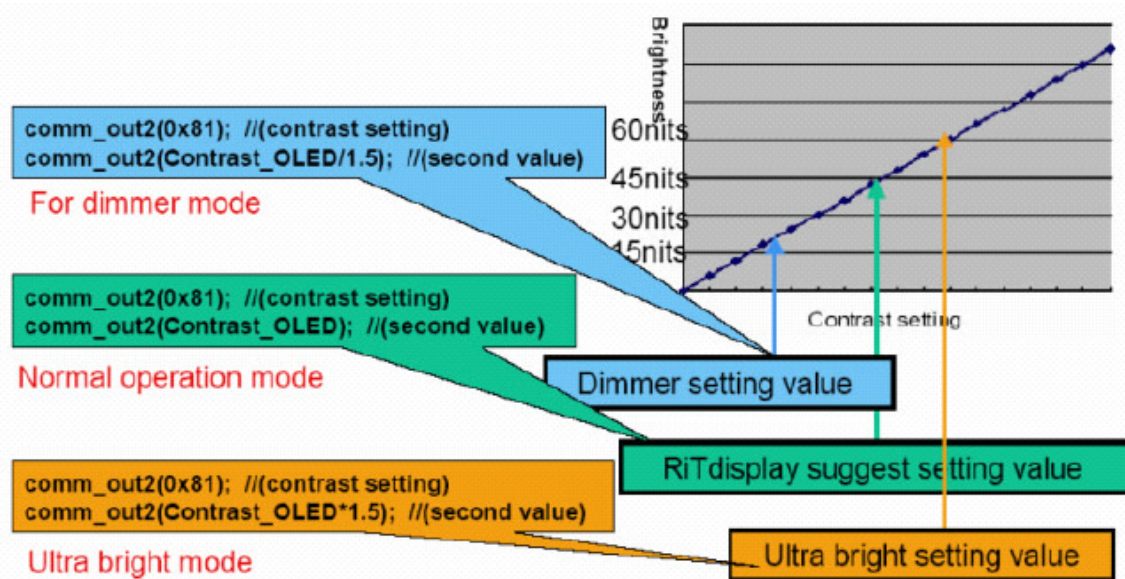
comm_out2(0x81); //(contrast setting)
comm_out2(Contrast_OLED/1.5); //(second value)

For dimmer mode

Brightness

60nits
45nits
30nits
15nits

Contrast setting

comm_out2(0x81); //(contrast setting)
comm_out2(Contrast_OLED); //(second value)

Normal operation mode

Dimmer setting value

RiTdisplay suggest setting value

comm_out2(0x81); //(contrast setting)
comm_out2(Contrast_OLED*1.5); //(second value)

Ultra bright mode

Ultra bright setting value